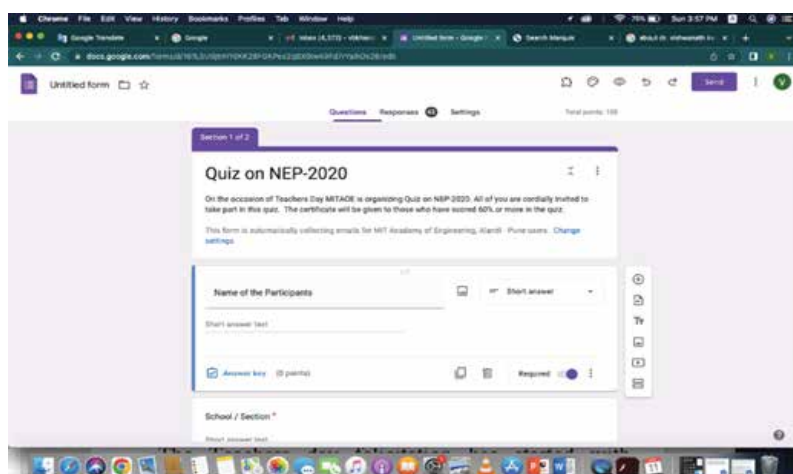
Chrome File Edit View History Bookmarks Profiles Tab Window Help

Sun 3:57 PM

Google Translate
Google
Inbox (4,579)
Untitled form - Google
Search Marquee
about dr. vishwanath

docs.google.com/forms/d/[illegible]/edit

Untitled form

Send

V

Questions Responses 43 Settings

Total points: 100

Section 1 of 2

Quiz on NEP-2020

On the occasion of Teachers Day MITAOE is organizing Quiz on NEP-2020. All of you are cordially invited to take part in this quiz. The certificate will be given to those who have scored 60% or more in the quiz.

This form is automatically collecting emails for MIT Academy of Engineering, Alandi - Pune users. Change settings

Name of the Participants

Short answer

Short answer text

Answer key (0 points)

Required

School / Section *

Short answer text